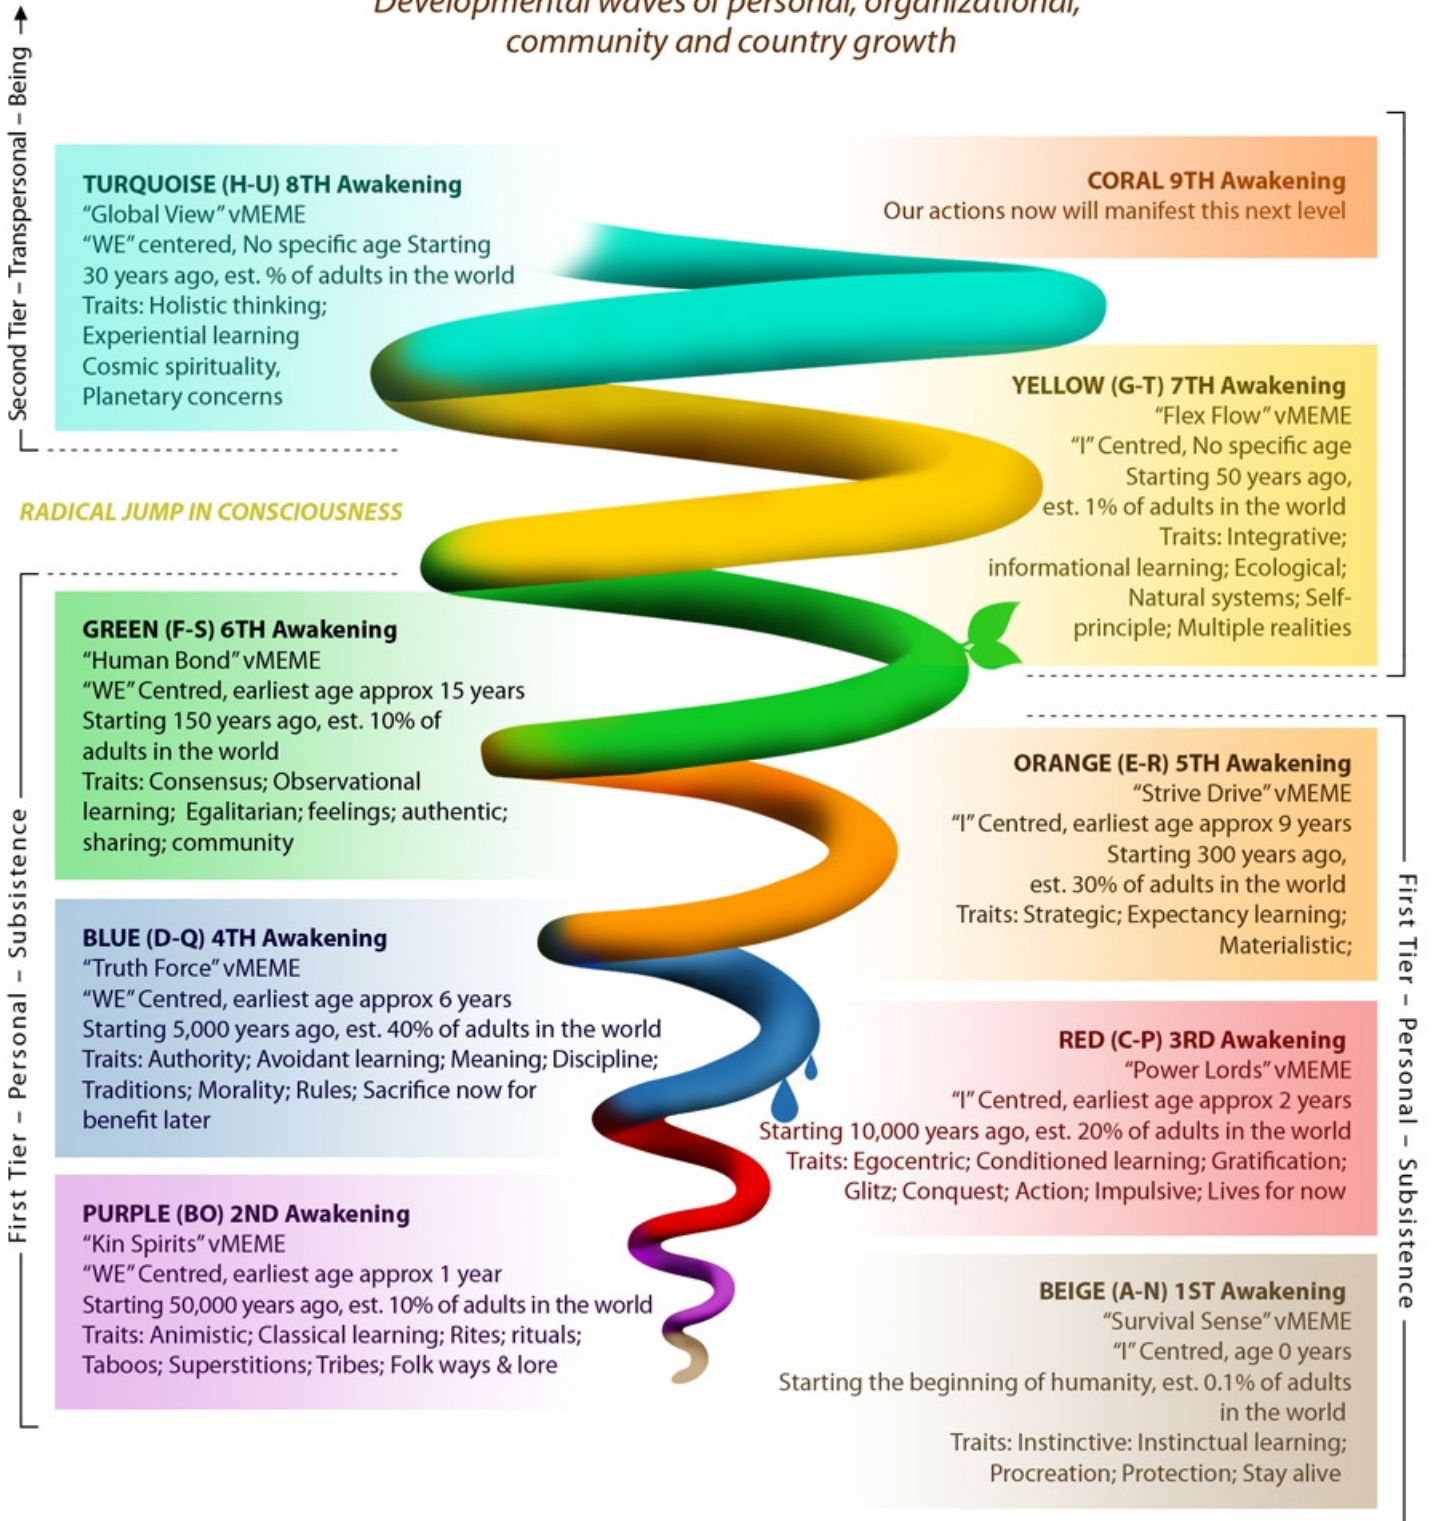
Developmental waves of personal, organizational, community and country growth

Second Tier – Transpersonal – Being

TURQUOISE (H-U) 8TH Awakening
"Global View" vMEME
"WE" centered, No specific age Starting 30 years ago, est. % of adults in the world
Traits: Holistic thinking;
Experiential learning
Cosmic spirituality,
Planetary concerns

CORAL 9TH Awakening
Our actions now will manifest this next level

YELLOW (G-T) 7TH Awakening
"Flex Flow" vMEME
"I" Centred, No specific age
Starting 50 years ago,
est. 1% of adults in the world
Traits: Integrative;
informational learning; Ecological;
Natural systems; Self-principle; Multiple realities

RADICAL JUMP IN CONSCIOUSNESS

First Tier – Personal – Subsistence

GREEN (F-S) 6TH Awakening
"Human Bond" vMEME
"WE" Centred, earliest age approx 15 years
Starting 150 years ago, est. 10% of adults in the world
Traits: Consensus; Observational learning; Egalitarian; feelings; authentic; sharing; community

ORANGE (E-R) 5TH Awakening
"Strive Drive" vMEME
"I" Centred, earliest age approx 9 years
Starting 300 years ago,
est. 30% of adults in the world
Traits: Strategic; Expectancy learning;
Materialistic;

BLUE (D-Q) 4TH Awakening
"Truth Force" vMEME
"WE" Centred, earliest age approx 6 years
Starting 5,000 years ago, est. 40% of adults in the world
Traits: Authority; Avoidant learning; Meaning; Discipline; Traditions; Morality; Rules; Sacrifice now for benefit later

RED (C-P) 3RD Awakening
"Power Lords" vMEME
"I" Centred, earliest age approx 2 years
Starting 10,000 years ago, est. 20% of adults in the world
Traits: Egocentric; Conditioned learning; Gratification;
Glitz; Conquest; Action; Impulsive; Lives for now

PURPLE (BO) 2ND Awakening
"Kin Spirits" vMEME
"WE" Centred, earliest age approx 1 year
Starting 50,000 years ago, est. 10% of adults in the world
Traits: Animistic; Classical learning; Rites; rituals;
Taboos; Superstitions; Tribes; Folk ways & lore

BEIGE (A-N) 1ST Awakening
"Survival Sense" vMEME
"I" Centred, age 0 years
Starting the beginning of humanity, est. 0.1% of adults in the world
Traits: Instinctive: Instinctual learning;
Procreation; Protection; Stay alive

First Tier – Personal – Subsistence